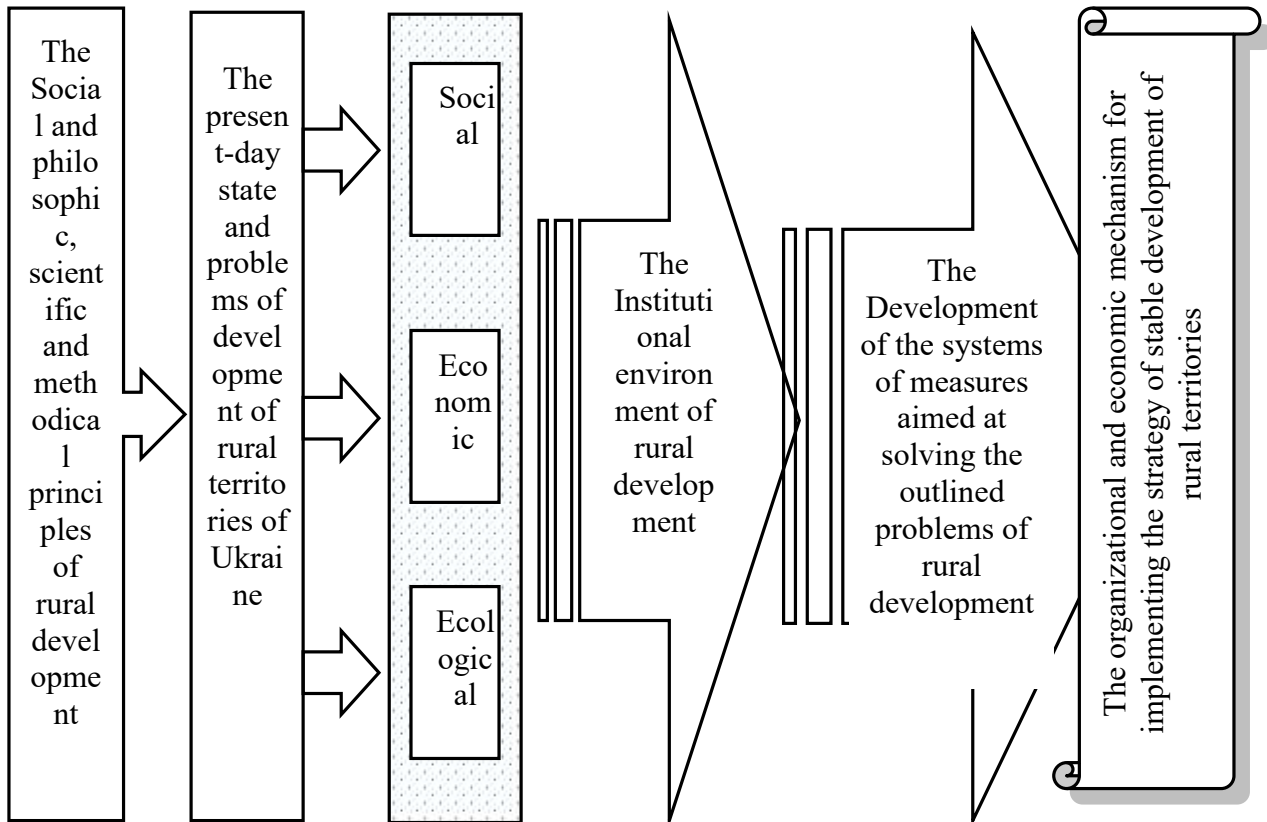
The Social and philosophic, scientific and methodical principles of rural development

The present-day state and problems of development of rural territories of Ukraine

Social

Economic

Ecological

The Institutional environment of rural development

The Development of the systems of measures aimed at solving the outlined problems of rural development

The organizational and economic mechanism for implementing the strategy of stable development of rural territories